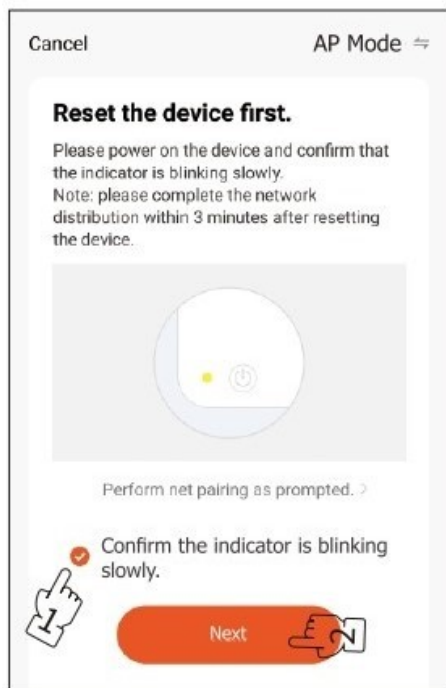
Cancel

AP Mode ⇋

Reset the device first.

Please power on the device and confirm that the indicator is blinking slowly.
Note: please complete the network distribution within 3 minutes after resetting the device.

Perform net pairing as prompted. >

Confirm the indicator is blinking slowly.

1

Next

2